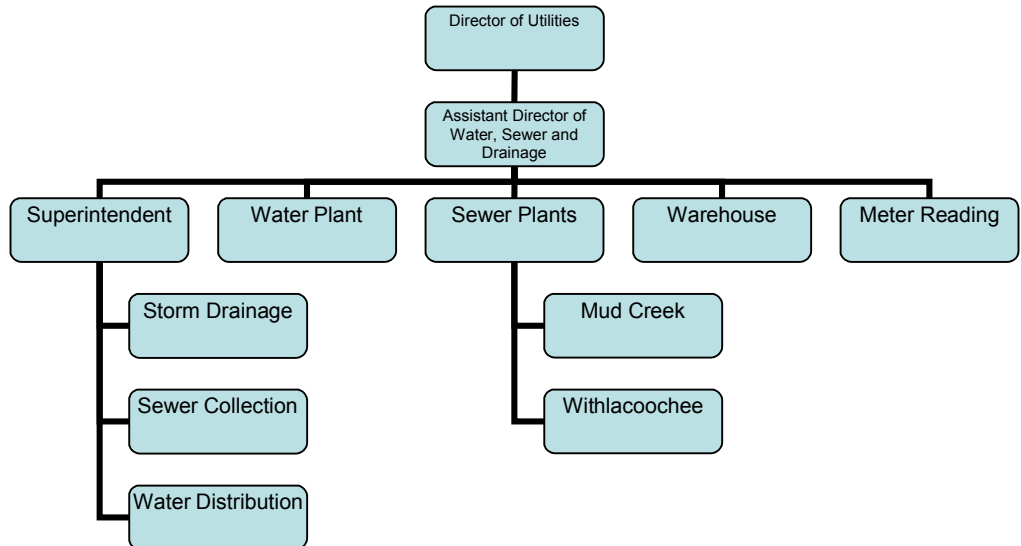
Director of Utilities

Assistant Director of Water, Sewer and Drainage

Superintendent

Water Plant

Sewer Plants

Warehouse

Meter Reading

Storm Drainage

Sewer Collection

Water Distribution

Mud Creek

Withlacoochee